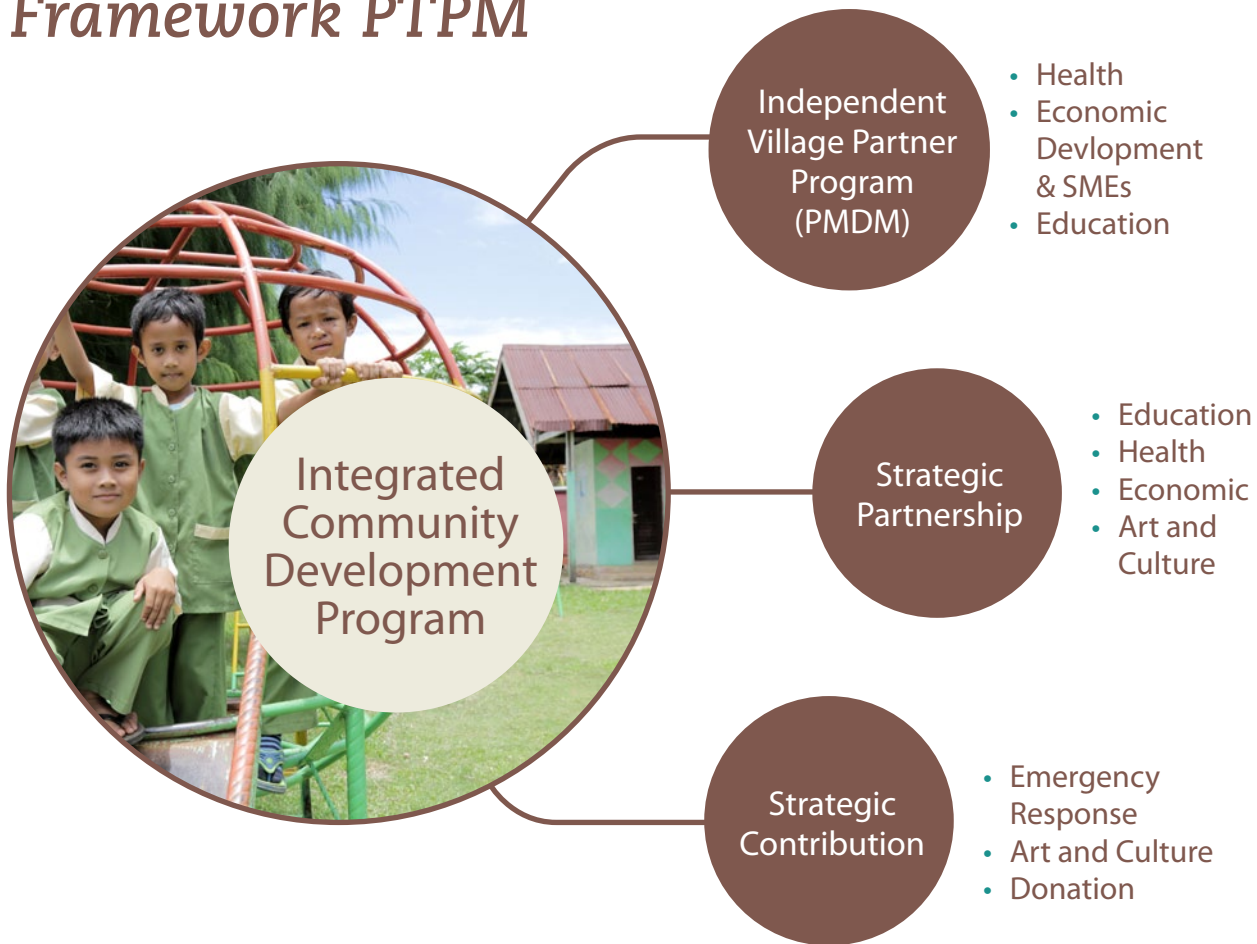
Framework PTPM

Integrated Community Development Program

Independent Village Partner Program (PMDM)

• Health
• Economic Devlopment & SMEs
• Education

Strategic Partnership

• Education
• Health
• Economic
• Art and Culture

Strategic Contribution

• Emergency Response
• Art and Culture
• Donation